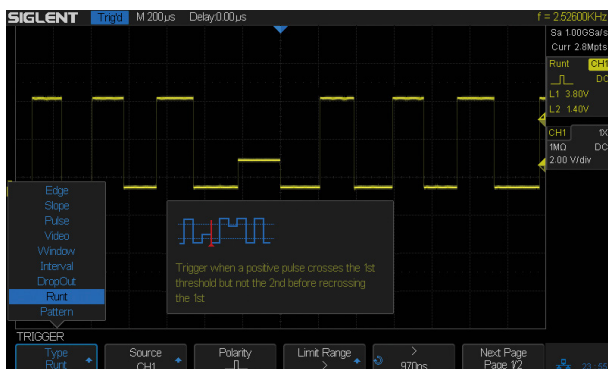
SIGLENT Trig'd M 200μs Delay:0.00μs f = 2.52600KHz

Sa 1.00GSa/s
Curr 2.8Mpts

Runt CH1
DC
L1 3.80V
L2 1.40V

CH1 1X
1MΩ DC
2.00 V/div

Edge
Slope
Pulse
Video
Window
Interval
DropOut
Runt
Pattern

Trigger when a positive pulse crosses the 1st threshold but not the 2nd before recrossing the 1st

TRIGGER
Type
Runt
Source
CH1
Polarity
Limit Range
>
>
970ns
Next Page
Page 1/2
23:55